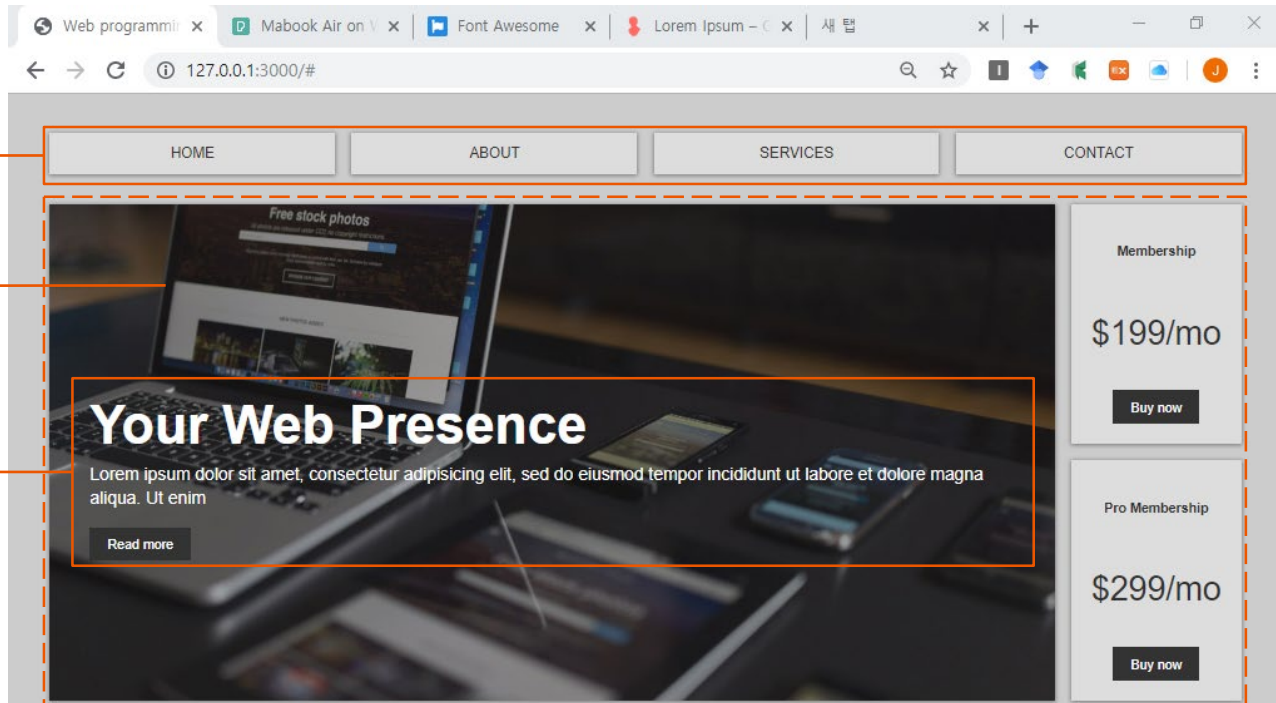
Web programmi ×
Mabook Air on ×
Font Awesome ×
Lorem Ipsum – ×
새 탭 ×
+

127.0.0.1:3000/#

J

HOME
ABOUT
SERVICES
CONTACT

Free stock photos

Your Web Presence

Lorem ipsum dolor sit amet, consectetur adipisicing elit, sed do eiusmod tempor incididunt ut labore et dolore magna aliqua. Ut enim

Read more

Membership

$199/mo

Buy now

Pro Membership

$299/mo

Buy now